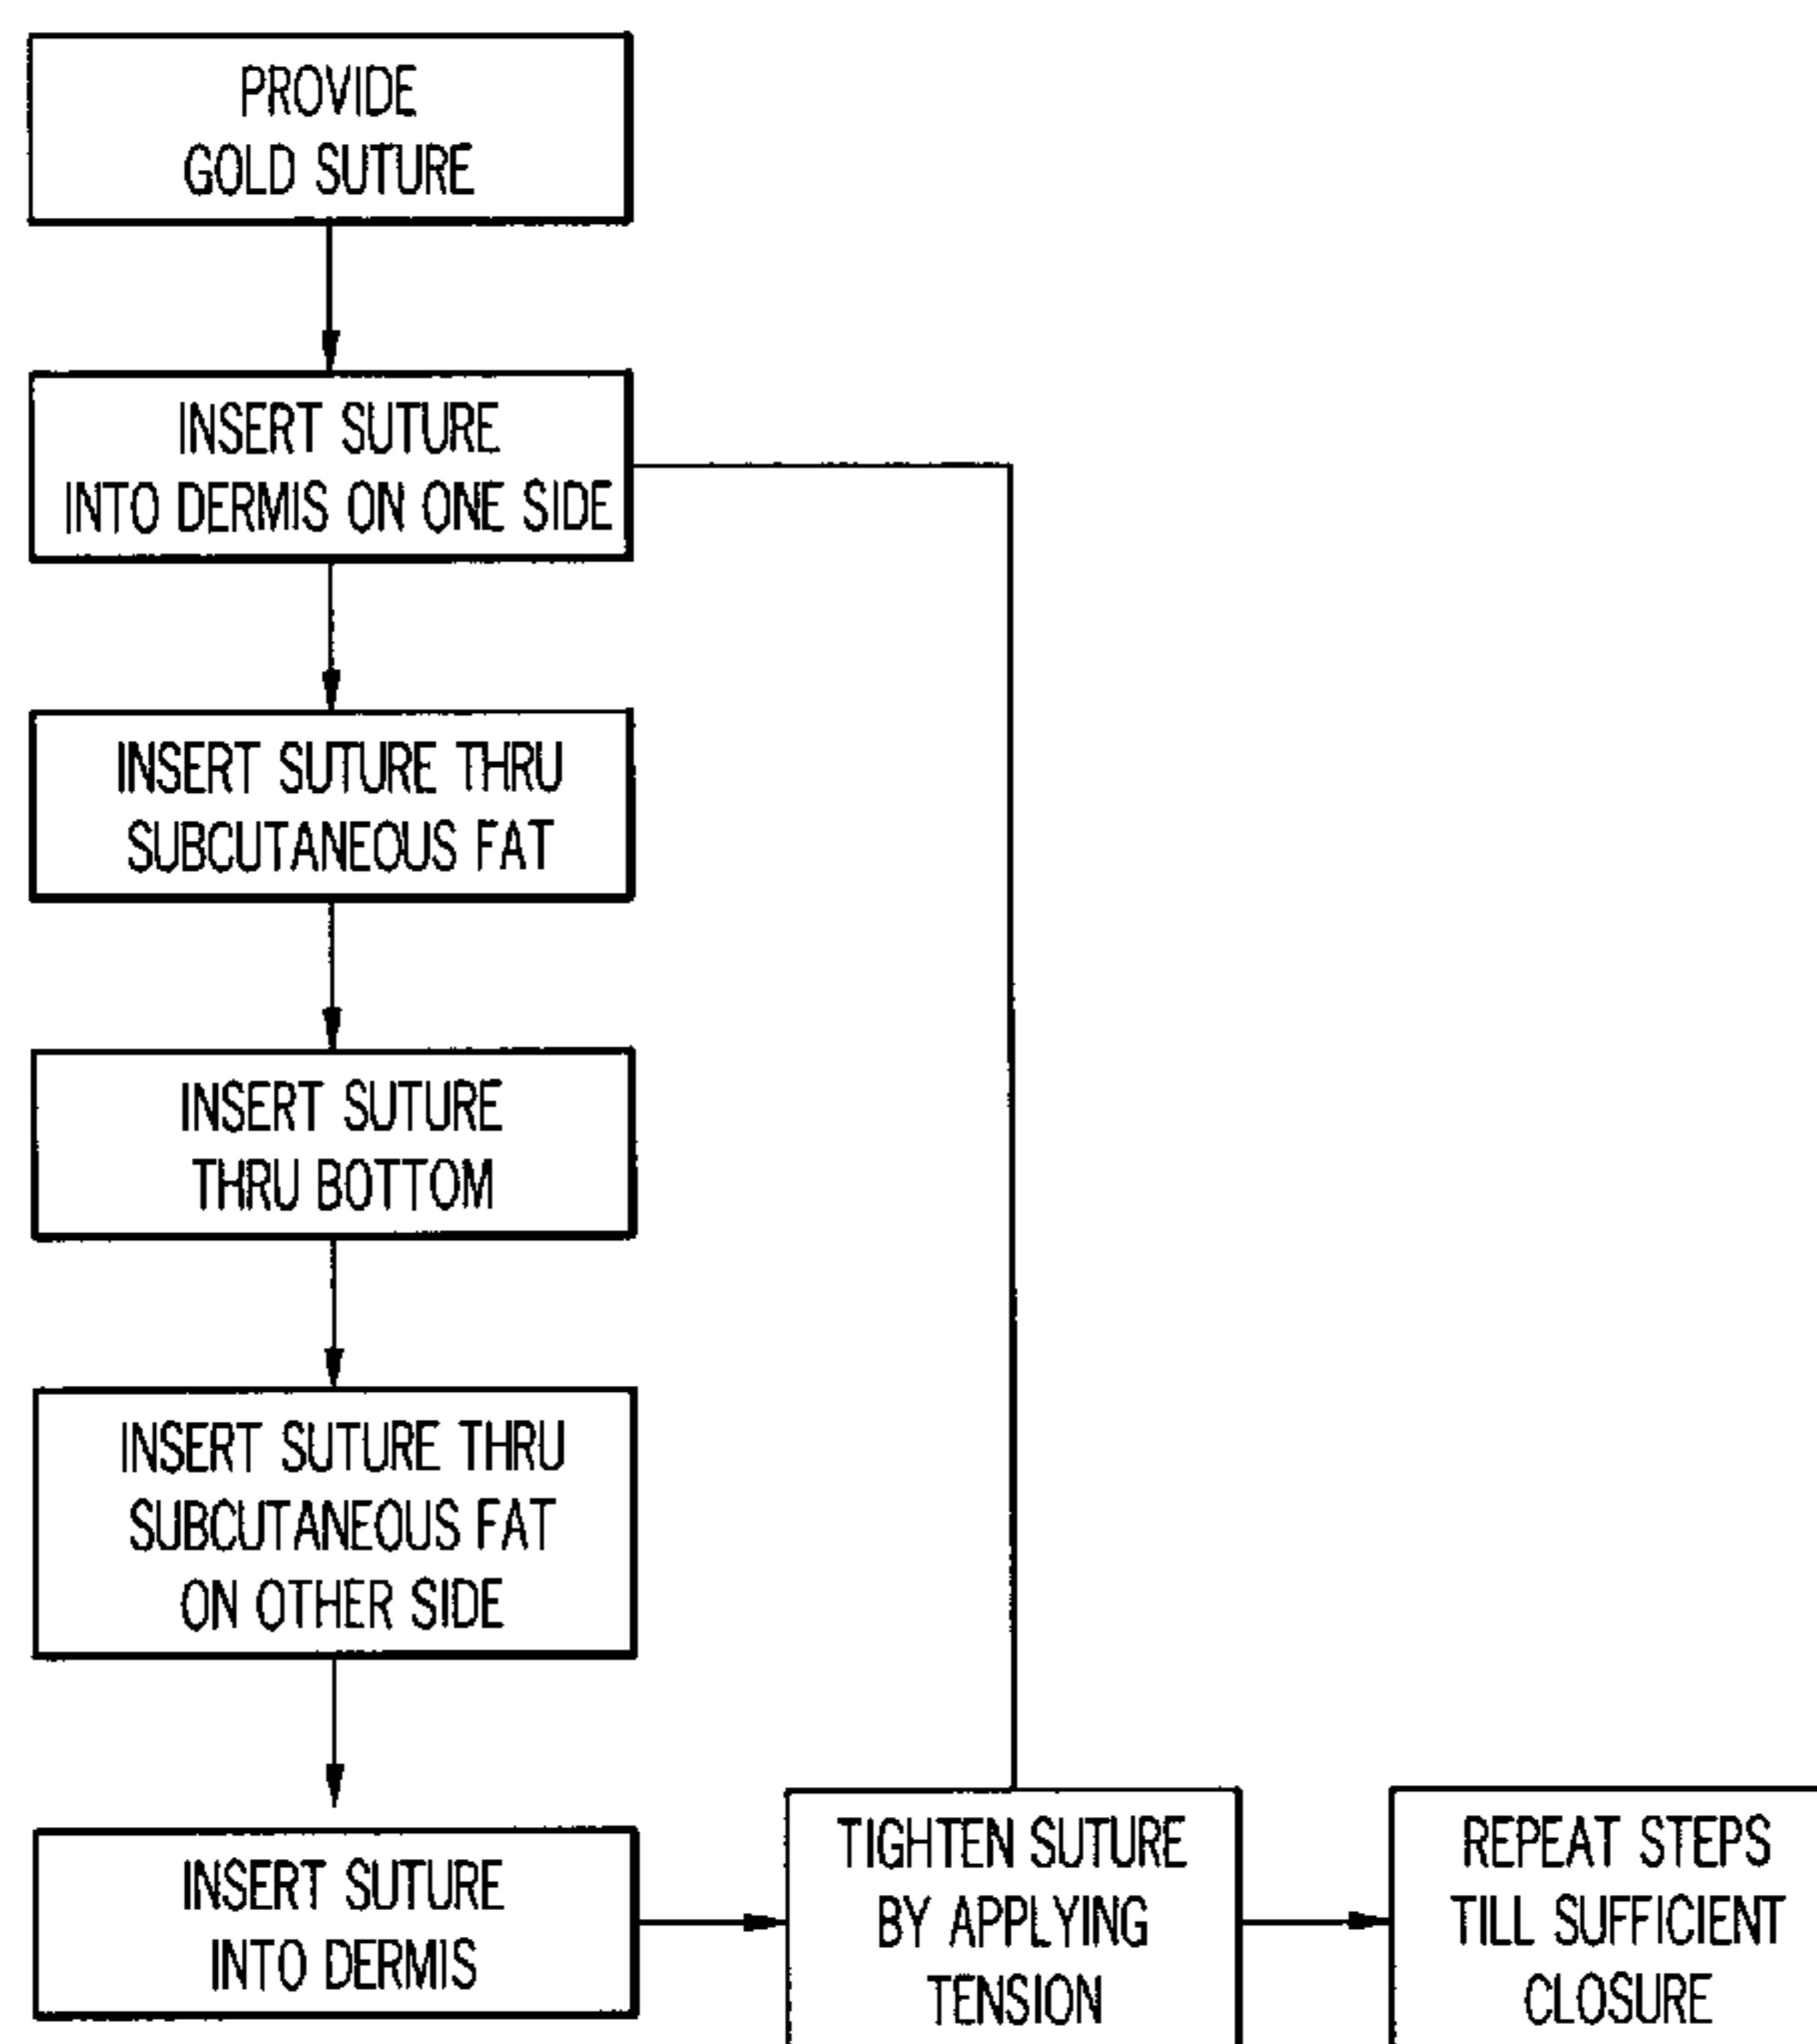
PROVIDE GOLD SUTURE

INSERT SUTURE INTO DERMIS ON ONE SIDE

INSERT SUTURE THRU SUBCUTANEOUS FAT

INSERT SUTURE THRU BOTTOM

INSERT SUTURE THRU SUBCUTANEOUS FAT ON OTHER SIDE

INSERT SUTURE INTO DERMIS

TIGHTEN SUTURE BY APPLYING TENSION

REPEAT STEPS TILL SUFFICIENT CLOSURE